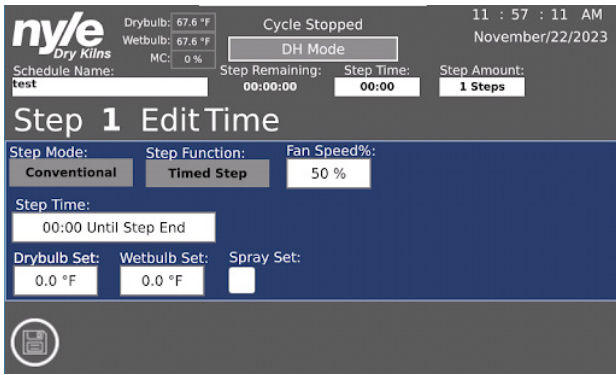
nyle Dry Kilns
Drybulb: 67.6 °F
Wetbulb: 67.6 °F
MC: 0 %
Cycle Stopped
DH Mode
11 : 57 : 11 AM
November/22/2023
Schedule Name:
test
Step Remaining:
00:00:00
Step Time:
00:00
Step Amount:
1 Steps

Step 1 Edit Time

Step Mode:
Conventional
Step Function:
Timed Step
Fan Speed%:
50 %
Step Time:
00:00 Until Step End
Drybulb Set:
0.0 °F
Wetbulb Set:
0.0 °F
Spray Set: